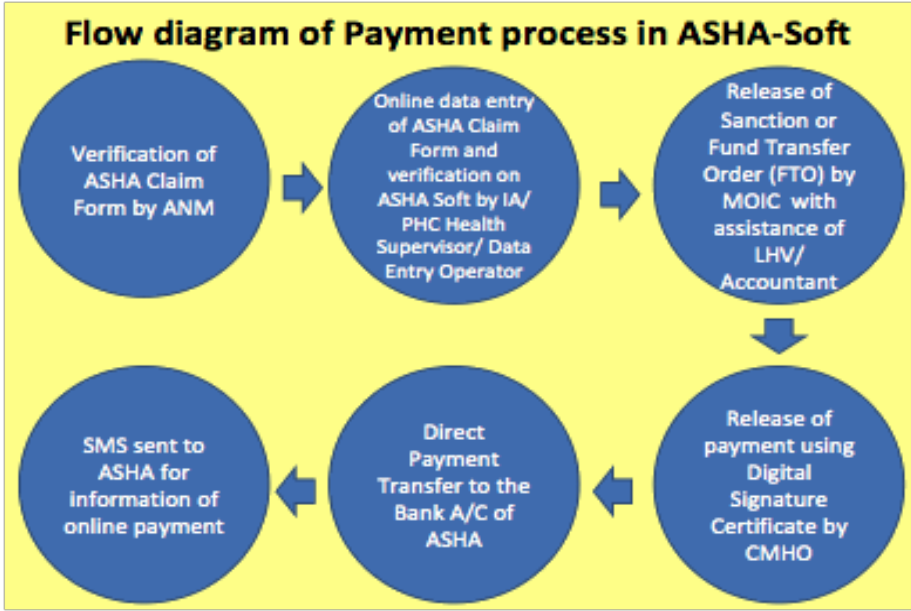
Flow diagram of Payment process in ASHA-Soft

Verification of ASHA Claim Form by ANM

Online data entry of ASHA Claim Form and verification on ASHA Soft by IA/ PHC Health Supervisor/ Data Entry Operator

Release of Sanction or Fund Transfer Order (FTO) by MOIC with assistance of LHV/ Accountant

Release of payment using Digital Signature Certificate by CMHO

Direct Payment Transfer to the Bank A/C of ASHA

SMS sent to ASHA for information of online payment